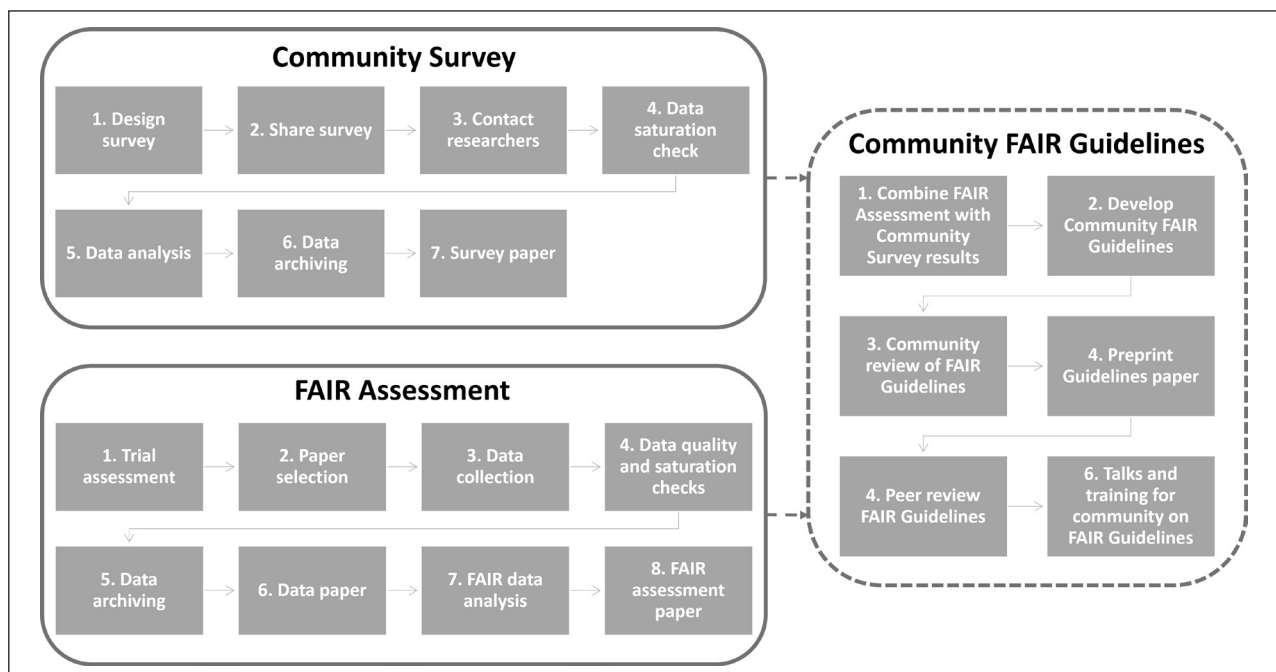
Community Survey

1. Design survey

2. Share survey

3. Contact researchers

4. Data saturation check

5. Data analysis

6. Data archiving

7. Survey paper

FAIR Assessment

1. Trial assessment

2. Paper selection

3. Data collection

4. Data quality and saturation checks

5. Data archiving

6. Data paper

7. FAIR data analysis

8. FAIR assessment paper

Community FAIR Guidelines

1. Combine FAIR Assessment with Community Survey results

2. Develop Community FAIR Guidelines

3. Community review of FAIR Guidelines

4. Preprint Guidelines paper

4. Peer review FAIR Guidelines

6. Talks and training for community on FAIR Guidelines